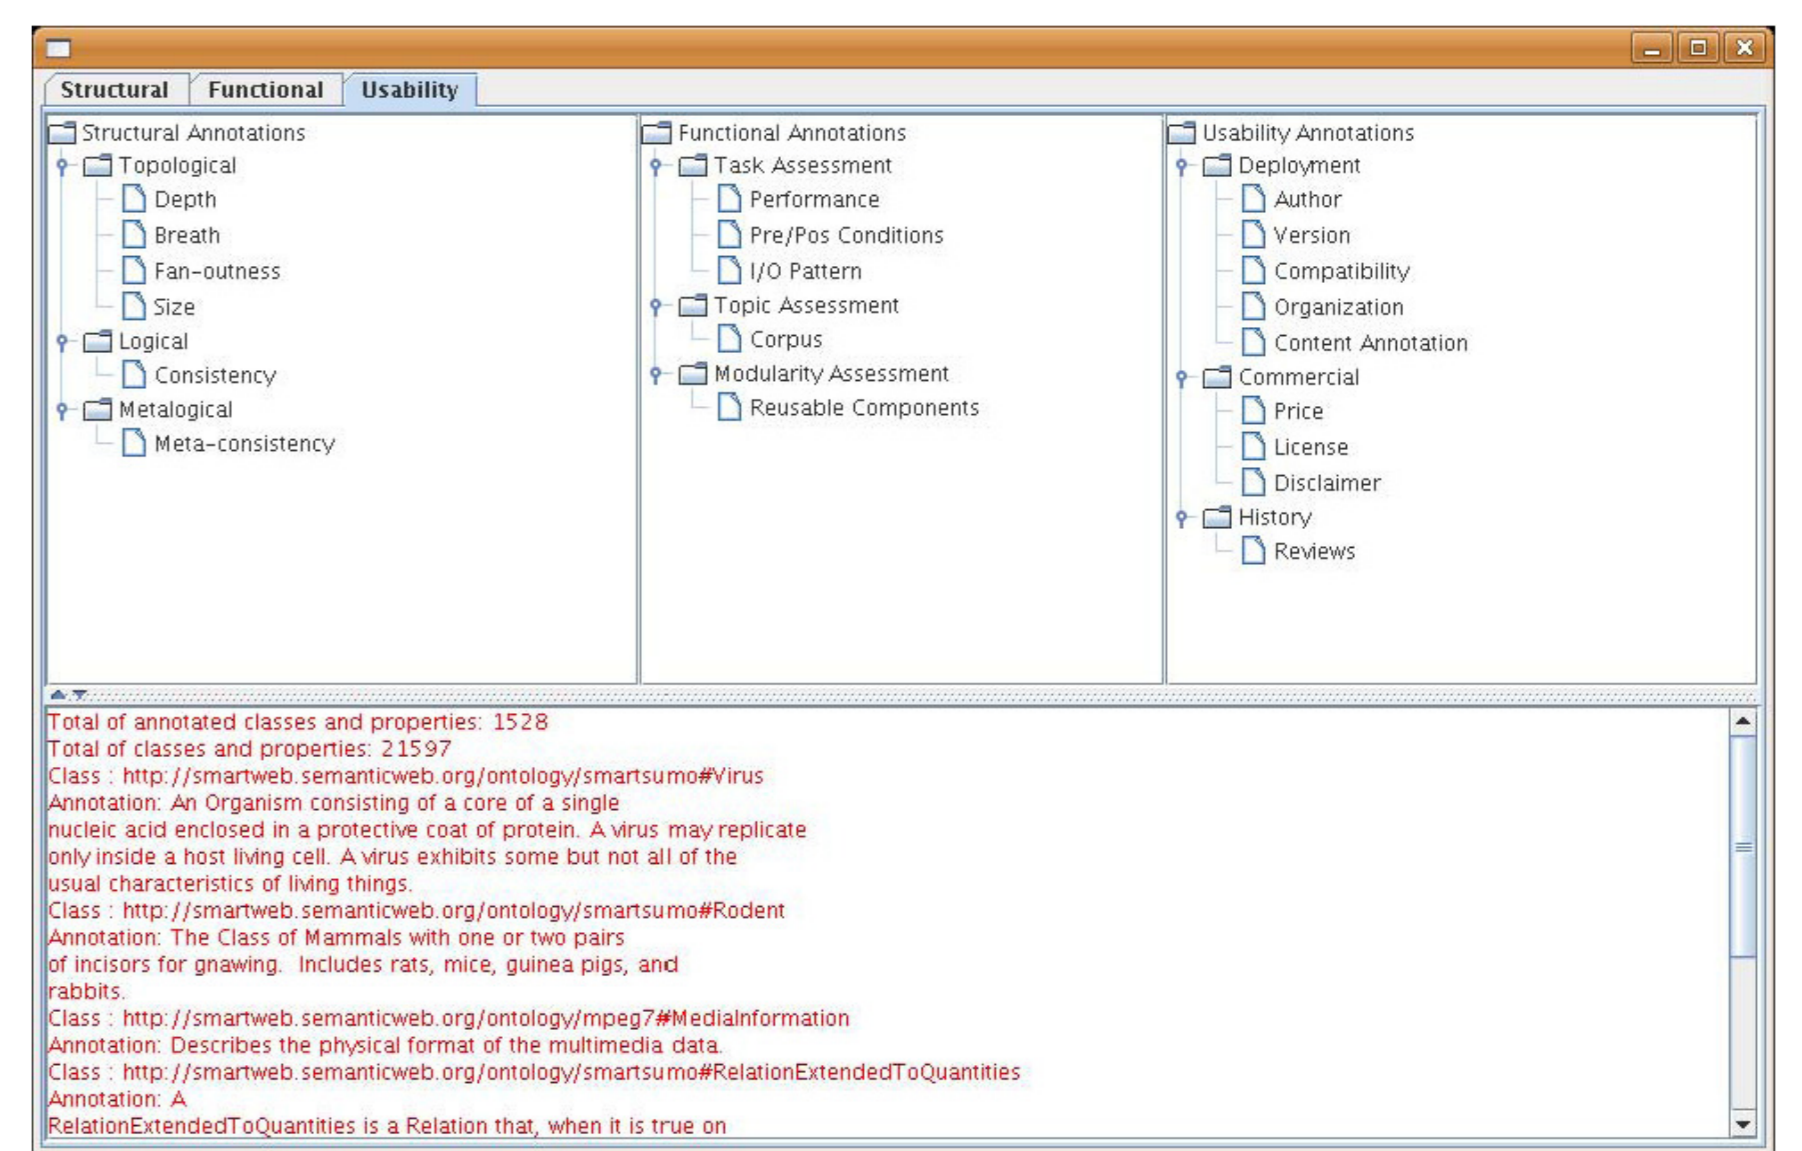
Structural Functional Usability

Structural Annotations
Topological
Depth
Breath
Fan-outness
Size
Logical
Consistency
Metalogical
Meta-consistency

Functional Annotations
Task Assessment
Performance
Pre/Pos Conditions
I/O Pattern
Topic Assessment
Corpus
Modularity Assessment
Reusable Components

Usability Annotations
Deployment
Author
Version
Compatibility
Organization
Content Annotation
Commercial
Price
License
Disclaimer
History
Reviews

Total of annotated classes and properties: 1528
Total of classes and properties: 21597
Class : http://smartweb.semanticweb.org/ontology/smartsumo#Virus
Annotation: An Organism consisting of a core of a single nucleic acid enclosed in a protective coat of protein. A virus may replicate only inside a host living cell. A virus exhibits some but not all of the usual characteristics of living things.
Class : http://smartweb.semanticweb.org/ontology/smartsumo#Rodent
Annotation: The Class of Mammals with one or two pairs of incisors for gnawing. Includes rats, mice, guinea pigs, and rabbits.
Class : http://smartweb.semanticweb.org/ontology/mpeg7#MediaInformation
Annotation: Describes the physical format of the multimedia data.
Class : http://smartweb.semanticweb.org/ontology/smartsumo#RelationExtendedToQuantities
Annotation: A RelationExtendedToQuantities is a Relation that, when it is true on